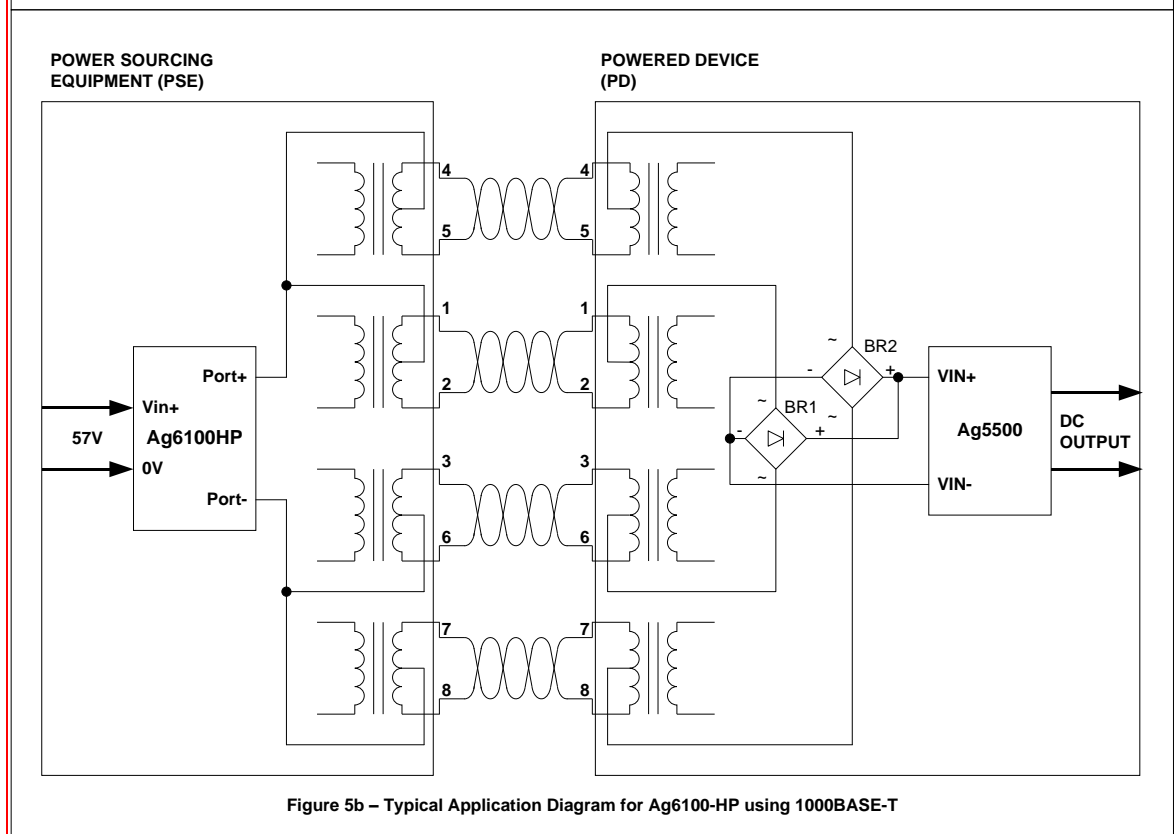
POWER SOURCING EQUIPMENT (PSE)

POWERED DEVICE (PD)

4
5
4
5
1
2
1
2
3
6
3
6
7
8
7
8

Port+
Vin+
57V
Ag6100HP
0V
Port-

~
BR2
-
+
~
~
BR1
-
+
~
~
~

VIN+
Ag5500
VIN-

DC OUTPUT

Figure 5b – Typical Application Diagram for Ag6100-HP using 1000BASE-T